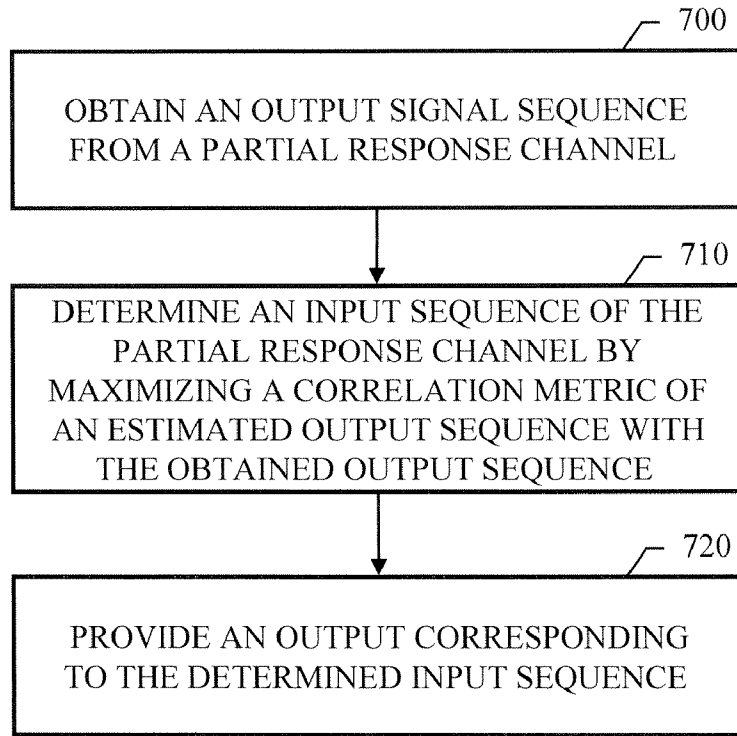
700

OBTAIN AN OUTPUT SIGNAL SEQUENCE FROM A PARTIAL RESPONSE CHANNEL

710

DETERMINE AN INPUT SEQUENCE OF THE PARTIAL RESPONSE CHANNEL BY MAXIMIZING A CORRELATION METRIC OF AN ESTIMATED OUTPUT SEQUENCE WITH THE OBTAINED OUTPUT SEQUENCE

720

PROVIDE AN OUTPUT CORRESPONDING TO THE DETERMINED INPUT SEQUENCE